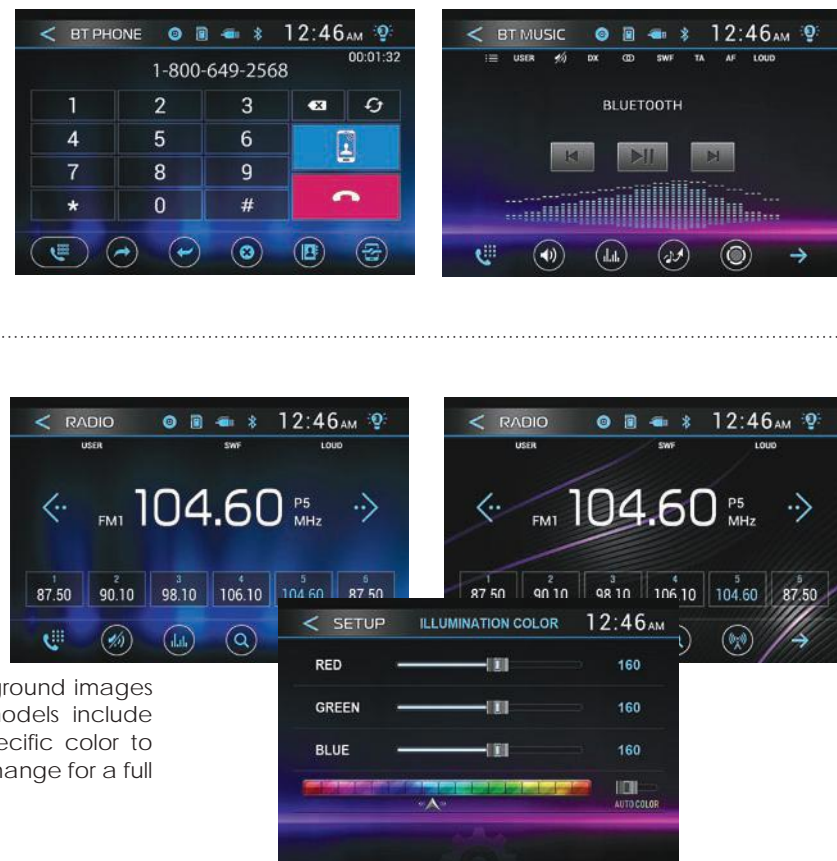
BT PHONE 12:46AM
00:01:32
1-800-649-2568
1 2 3
4 5 6
7 8 9
* 0 #

BT MUSIC 12:46AM
USER DX SWF TA AF LOUD
BLUETOOTH

RADIO 12:46AM
USER SWF LOUD
FM1 104.60 P5 MHz
| 1 | 2 | 3 | 4 | 5 | 6 |
|---|---|---|---|---|---|
| 87.50 | 90.10 | 98.10 | 106.10 | 104.60 | 87.50 |

RADIO 12:46AM
USER SWF LOUD
FM1 104.60 P5 MHz
| 1 | 2 | 3 | 4 | 5 | 6 |
|---|---|---|---|---|---|
| 87.50 | 90.10 | 98.10 | 106.10 | 104.60 | 87.50 |

ground images
odels include
ecific color to
hange for a full

SETUP ILLUMINATION COLOR 12:46AM
RED 160
GREEN 160
BLUE 160
AUTO COLOR